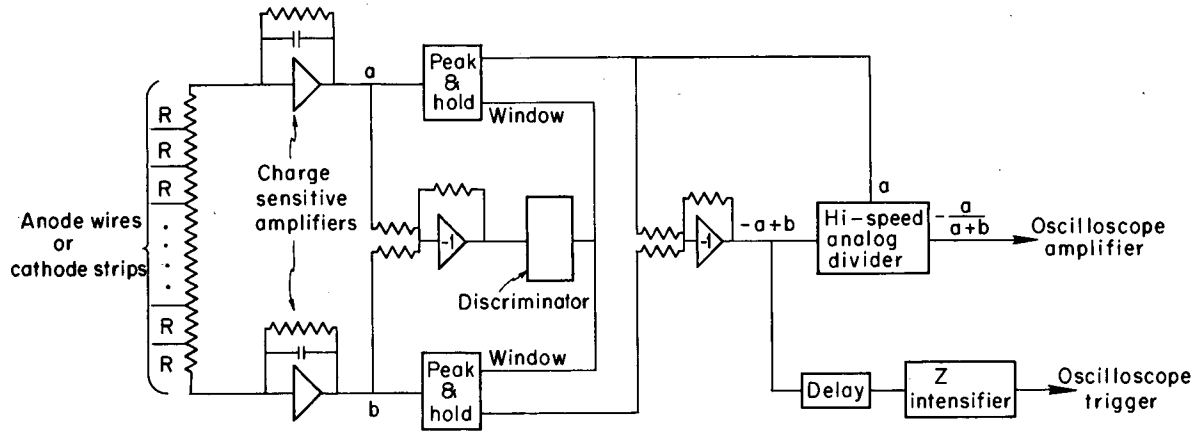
R
R
R
R
R
Anode wires or cathode strips
Charge sensitive amplifiers
a
b
Peak & hold
Window
Peak & hold
Window
-1
Discriminator
-1
$-a+b$
a
Hi-speed analog divider
$-\frac{a}{a+b}$
Oscilloscope amplifier
Delay
Z intensifier
Oscilloscope trigger